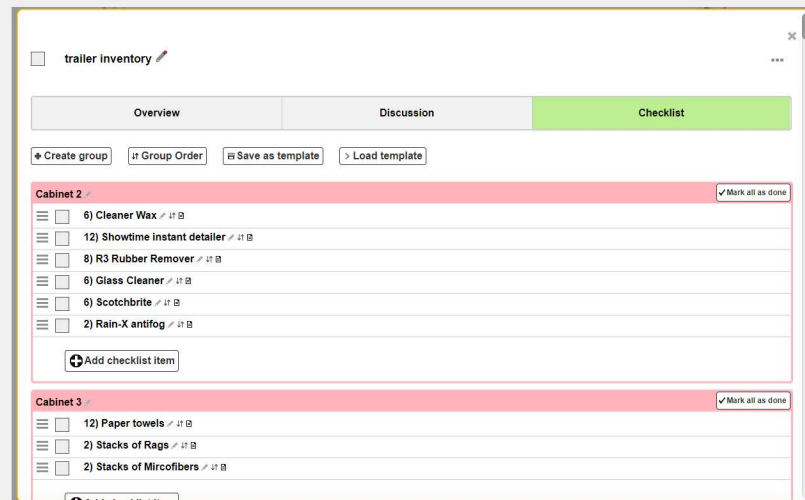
trailer inventory

Overview | Discussion | Checklist

Create group
Group Order
Save as template
Load template

Cabinet 2
Mark all as done

6) Cleaner Wax
12) Showtime instant detailer
8) R3 Rubber Remover
6) Glass Cleaner
6) Scotchbrite
2) Rain-X antifog

Add checklist item

Cabinet 3
Mark all as done

12) Paper towels
2) Stacks of Rags
2) Stacks of Mircofibers